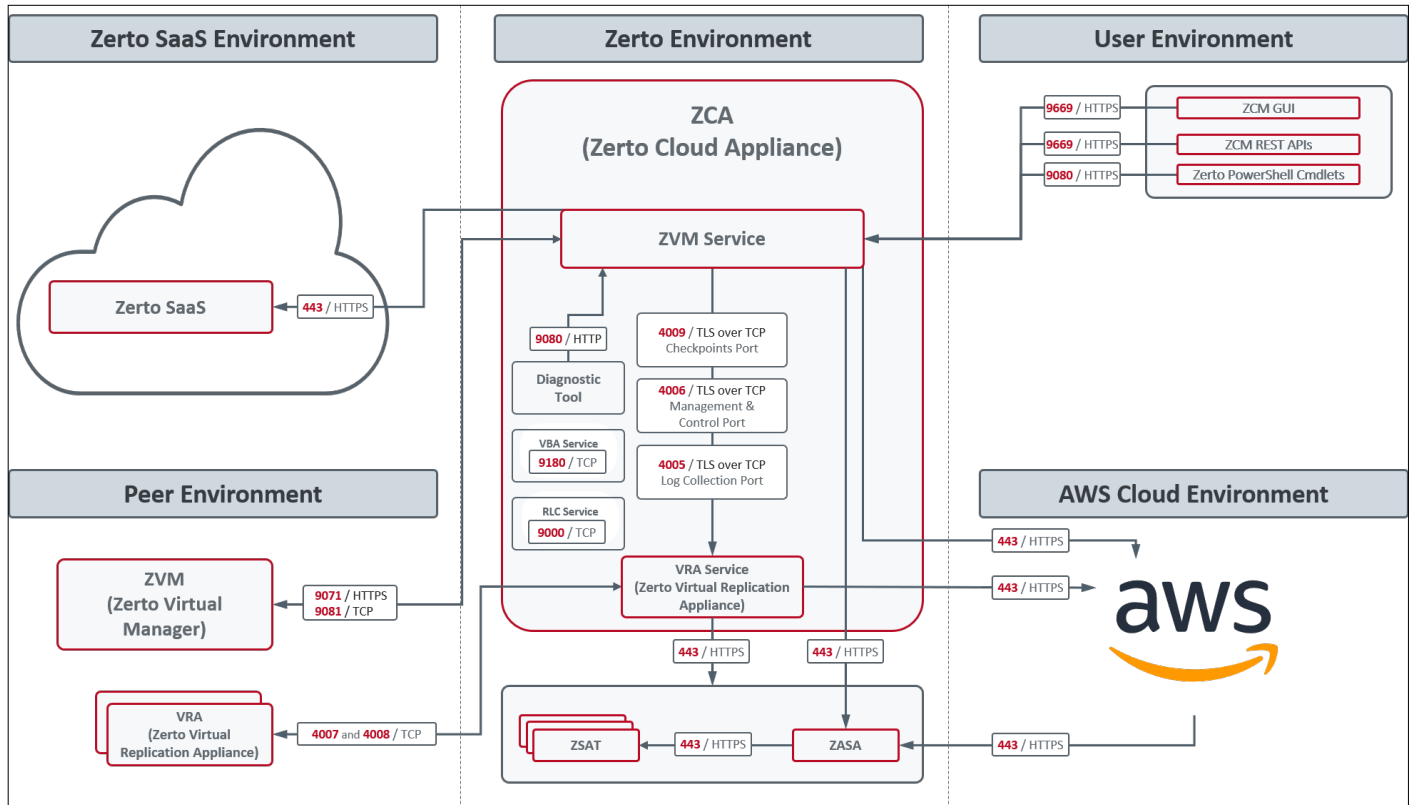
Zerto SaaS Environment

Zerto Environment

User Environment

ZCA
(Zerto Cloud Appliance)

9669 / HTTPS
ZCM GUI
9669 / HTTPS
ZCM REST APIs
9080 / HTTPS
Zerto PowerShell Cmdlets

ZVM Service

Zerto SaaS
443 / HTTPS

9080 / HTTP
Diagnostic Tool

4009 / TLS over TCP
Checkpoints Port
4006 / TLS over TCP
Management & Control Port
4005 / TLS over TCP
Log Collection Port

VBA Service
9180 / TCP

RLC Service
9000 / TCP

Peer Environment

AWS Cloud Environment

ZVM
(Zerto Virtual Manager)
9071 / HTTPS
9081 / TCP

VRA Service
(Zerto Virtual Replication Appliance)

443 / HTTPS
443 / HTTPS

aws

443 / HTTPS
443 / HTTPS

VRA
(Zerto Virtual Replication Appliance)
4007 and 4008 / TCP

ZSAT
443 / HTTPS
ZASA
443 / HTTPS